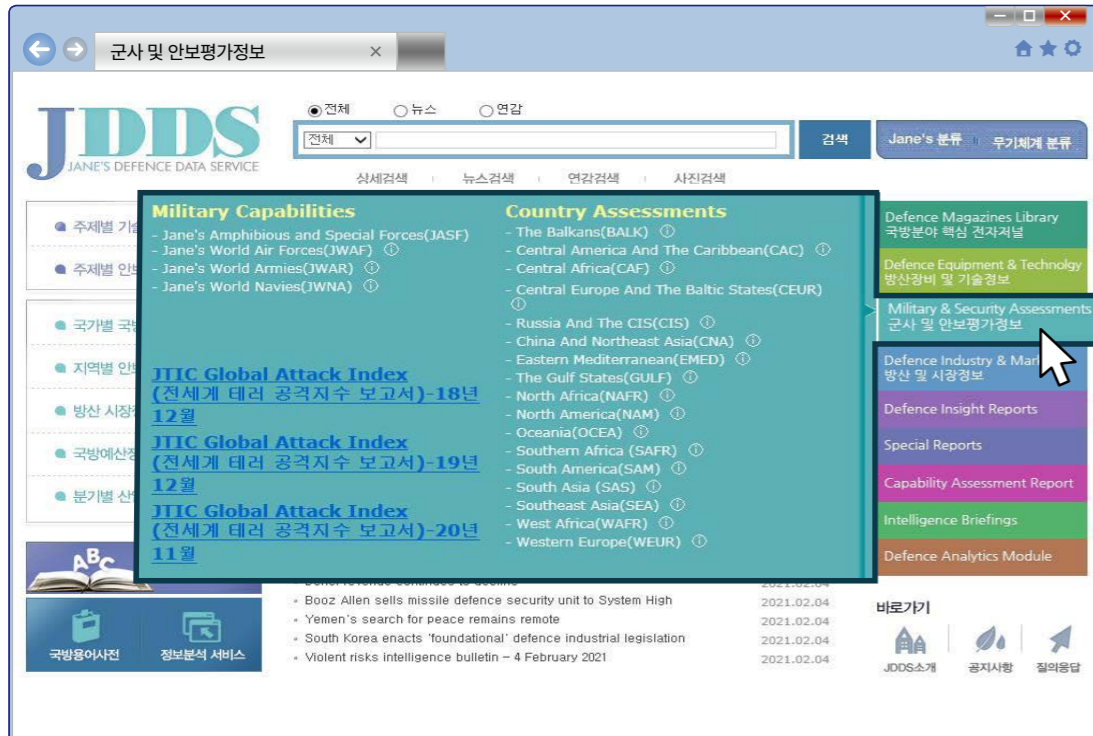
군사 및 안보평가정보 ×

JDDS
JANE'S DEFENCE DATA SERVICE

◉전체 ○뉴스 ○연감
전체
검색
Jane's 분류 무기체계 분류
상세검색 | 뉴스검색 | 연감검색 | 사진검색

주제별 기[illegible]
주제별 안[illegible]
국가별 국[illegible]
지역별 안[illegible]
방산 시장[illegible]
국방예산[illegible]
분기별 산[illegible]

Military Capabilities
- Jane's Amphibious and Special Forces(JASF)
- Jane's World Air Forces(JWAF) ⓘ
- Jane's World Armies(JWAR) ⓘ
- Jane's World Navies(JWNA) ⓘ

JTIC Global Attack Index (전세계 테러 공격지수 보고서)-18년 12월
JTIC Global Attack Index (전세계 테러 공격지수 보고서)-19년 12월
JTIC Global Attack Index (전세계 테러 공격지수 보고서)-20년 11월

Country Assessments
- The Balkans(BALK) ⓘ
- Central America And The Caribbean(CAC) ⓘ
- Central Africa(CAF) ⓘ
- Central Europe And The Baltic States(CEUR) ⓘ
- Russia And The CIS(CIS) ⓘ
- China And Northeast Asia(CNA) ⓘ
- Eastern Mediterranean(EMED) ⓘ
- The Gulf States(GULF) ⓘ
- North Africa(NAFR) ⓘ
- North America(NAM) ⓘ
- Oceania(OCEA) ⓘ
- Southern Africa (SAFR) ⓘ
- South America(SAM) ⓘ
- South Asia (SAS) ⓘ
- Southeast Asia(SEA) ⓘ
- West Africa(WAFR) ⓘ
- Western Europe(WEUR) ⓘ

Defence Magazines Library
국방분야 핵심 전자저널
Defence Equipment & Technology
방산장비 및 기술정보
Military & Security Assessments
군사 및 안보평가정보
Defence Industry & Mar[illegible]
방산 및 시장정보
Defence Insight Reports
Special Reports
Capability Assessment Report
Intelligence Briefings
Defence Analytics Module

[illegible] continues to decline 2021.02.04
Booz Allen sells missile defence security unit to System High 2021.02.04
Yemen's search for peace remains remote 2021.02.04
South Korea enacts 'foundational' defence industrial legislation 2021.02.04
Violent risks intelligence bulletin – 4 February 2021 2021.02.04

국방용어사전 정보분석 서비스

바로가기
JDDS소개 공지사항 질의응답